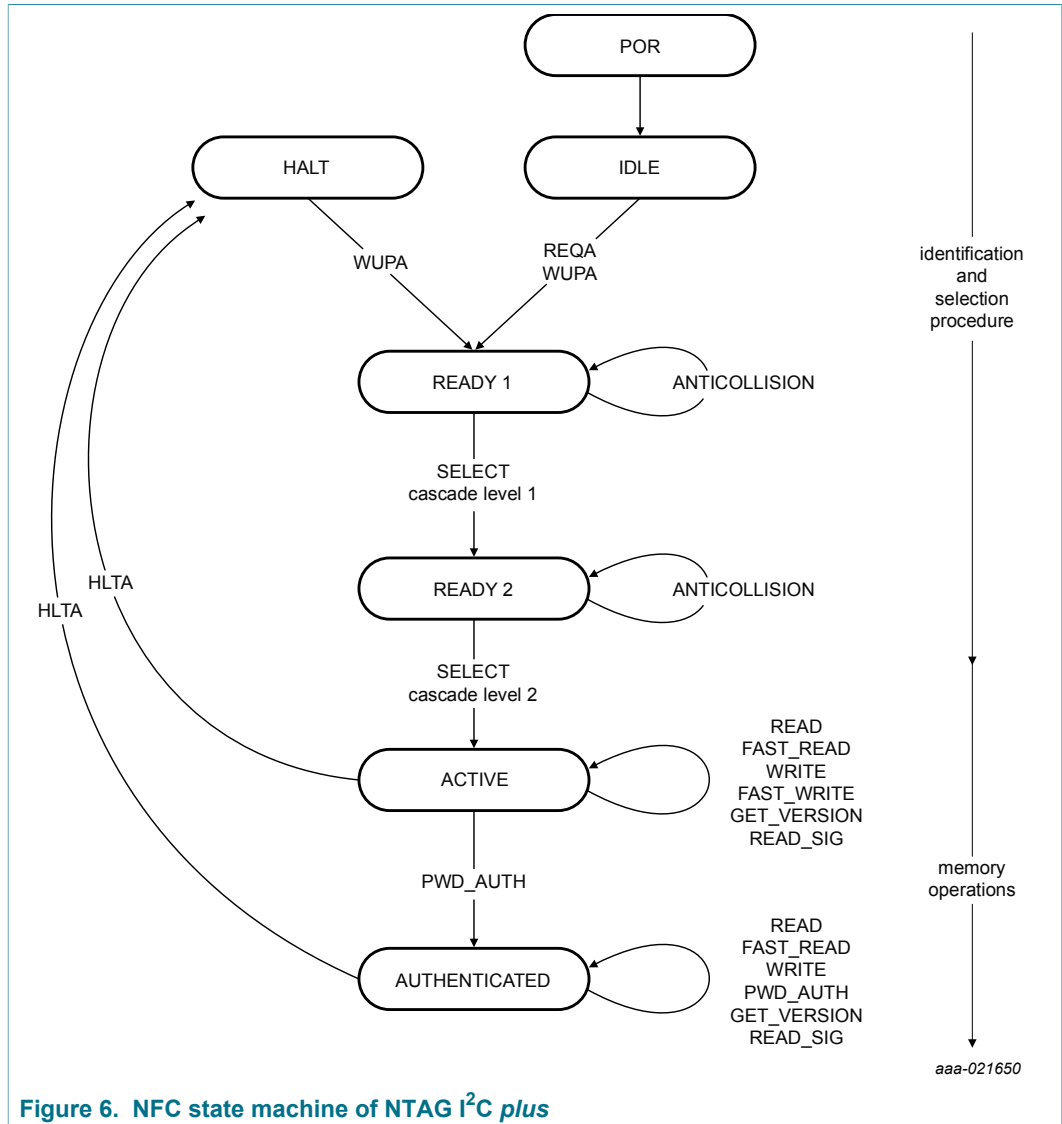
POR

HALT

IDLE

identification and selection procedure

WUPA

REQA
WUPA

READY 1

ANTICOLLISION

SELECT
cascade level 1

HLTA

HLTA

READY 2

ANTICOLLISION

SELECT
cascade level 2

READ
FAST_READ
WRITE
FAST_WRITE
GET_VERSION
READ_SIG

ACTIVE

PWD_AUTH

memory operations

READ
FAST_READ
WRITE
PWD_AUTH
GET_VERSION
READ_SIG

AUTHENTICATED

aaa-021650

Figure 6. NFC state machine of NTAG I$^2$C plus